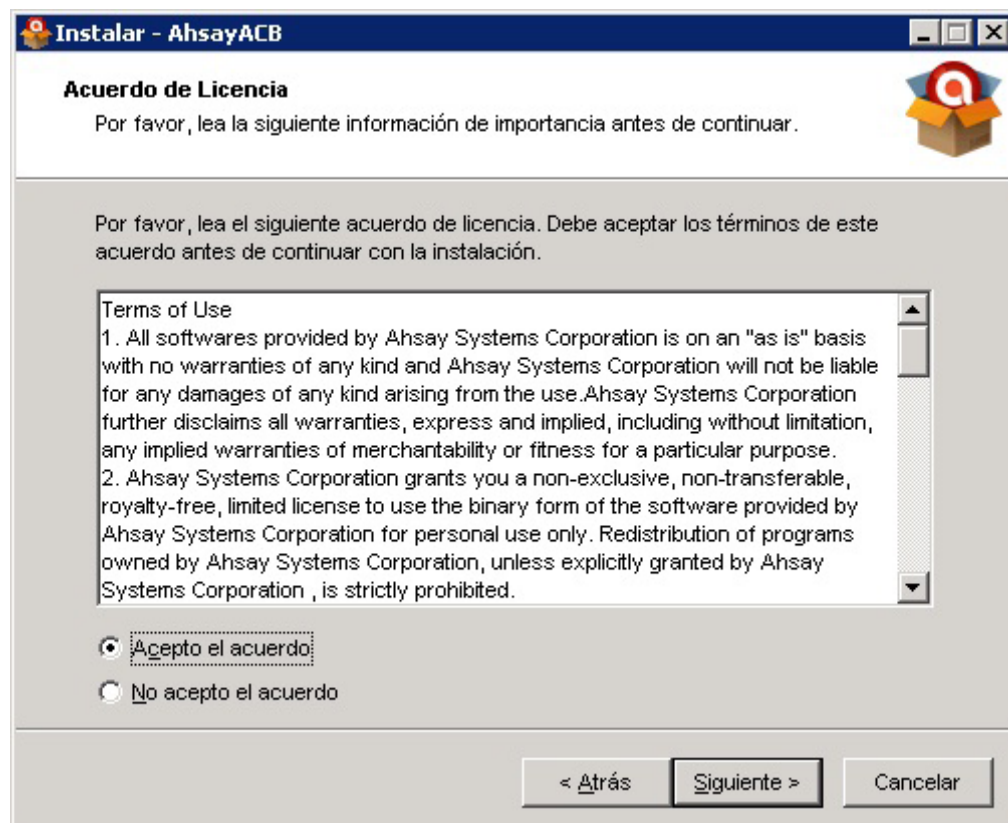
Instalar - AhsayACB

Acuerdo de Licencia
Por favor, lea la siguiente información de importancia antes de continuar.

Por favor, lea el siguiente acuerdo de licencia. Debe aceptar los términos de este acuerdo antes de continuar con la instalación.

Terms of Use
1. All softwares provided by Ahsay Systems Corporation is on an "as is" basis with no warranties of any kind and Ahsay Systems Corporation will not be liable for any damages of any kind arising from the use.Ahsay Systems Corporation further disclaims all warranties, express and implied, including without limitation, any implied warranties of merchantability or fitness for a particular purpose.
2. Ahsay Systems Corporation grants you a non-exclusive, non-transferable, royalty-free, limited license to use the binary form of the software provided by Ahsay Systems Corporation for personal use only. Redistribution of programs owned by Ahsay Systems Corporation, unless explicitly granted by Ahsay Systems Corporation , is strictly prohibited.

Acepto el acuerdo
No acepto el acuerdo

< Atrás
Siguiente >
Cancelar